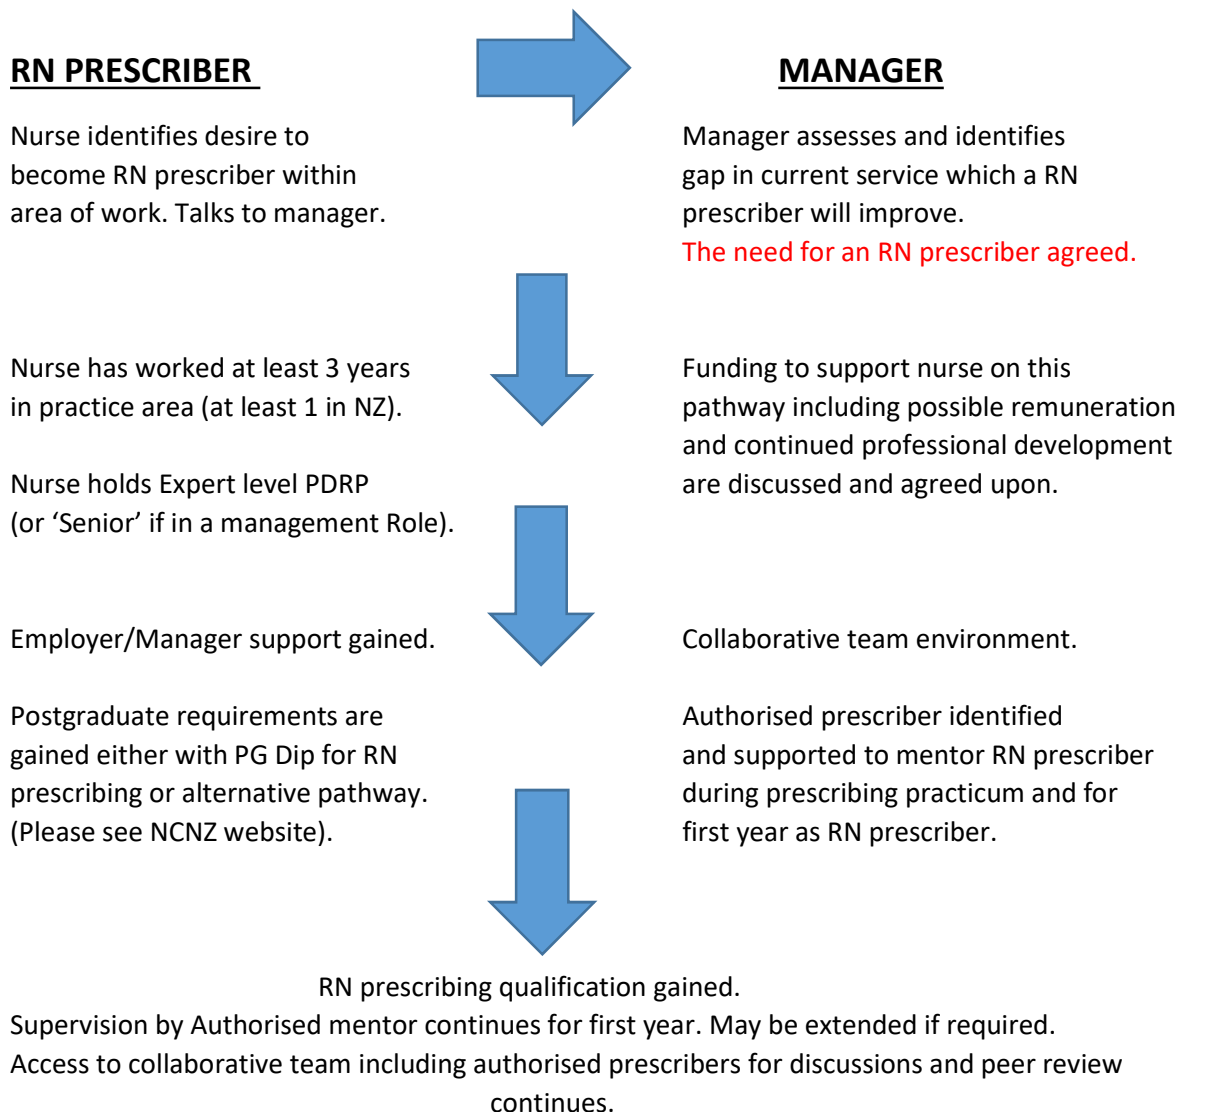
RN PRESCRIBER

Nurse identifies desire to become RN prescriber within area of work. Talks to manager.

Nurse has worked at least 3 years in practice area (at least 1 in NZ).

Nurse holds Expert level PDRP (or 'Senior' if in a management Role).

Employer/Manager support gained.

Postgraduate requirements are gained either with PG Dip for RN prescribing or alternative pathway. (Please see NCNZ website).

MANAGER

Manager assesses and identifies gap in current service which a RN prescriber will improve.
The need for an RN prescriber agreed.

Funding to support nurse on this pathway including possible remuneration and continued professional development are discussed and agreed upon.

Collaborative team environment.

Authorised prescriber identified and supported to mentor RN prescriber during prescribing practicum and for first year as RN prescriber.

RN prescribing qualification gained.
Supervision by Authorised mentor continues for first year. May be extended if required.
Access to collaborative team including authorised prescribers for discussions and peer review continues.